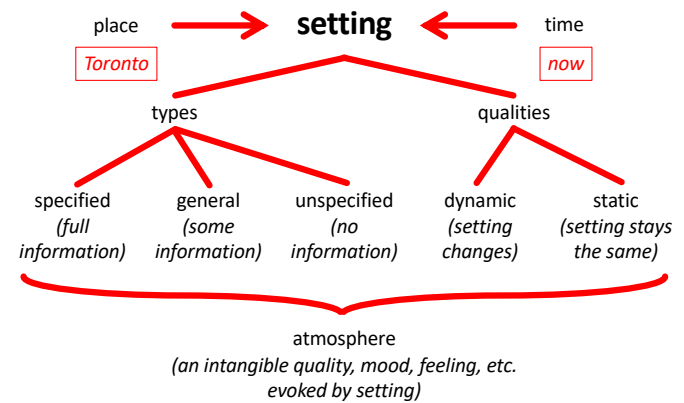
place

setting

time

Toronto

now

types

qualities

specified
(full information)

general
(some information)

unspecified
(no information)

dynamic
(setting changes)

static
(setting stays the same)

atmosphere
(an intangible quality, mood, feeling, etc. evoked by setting)